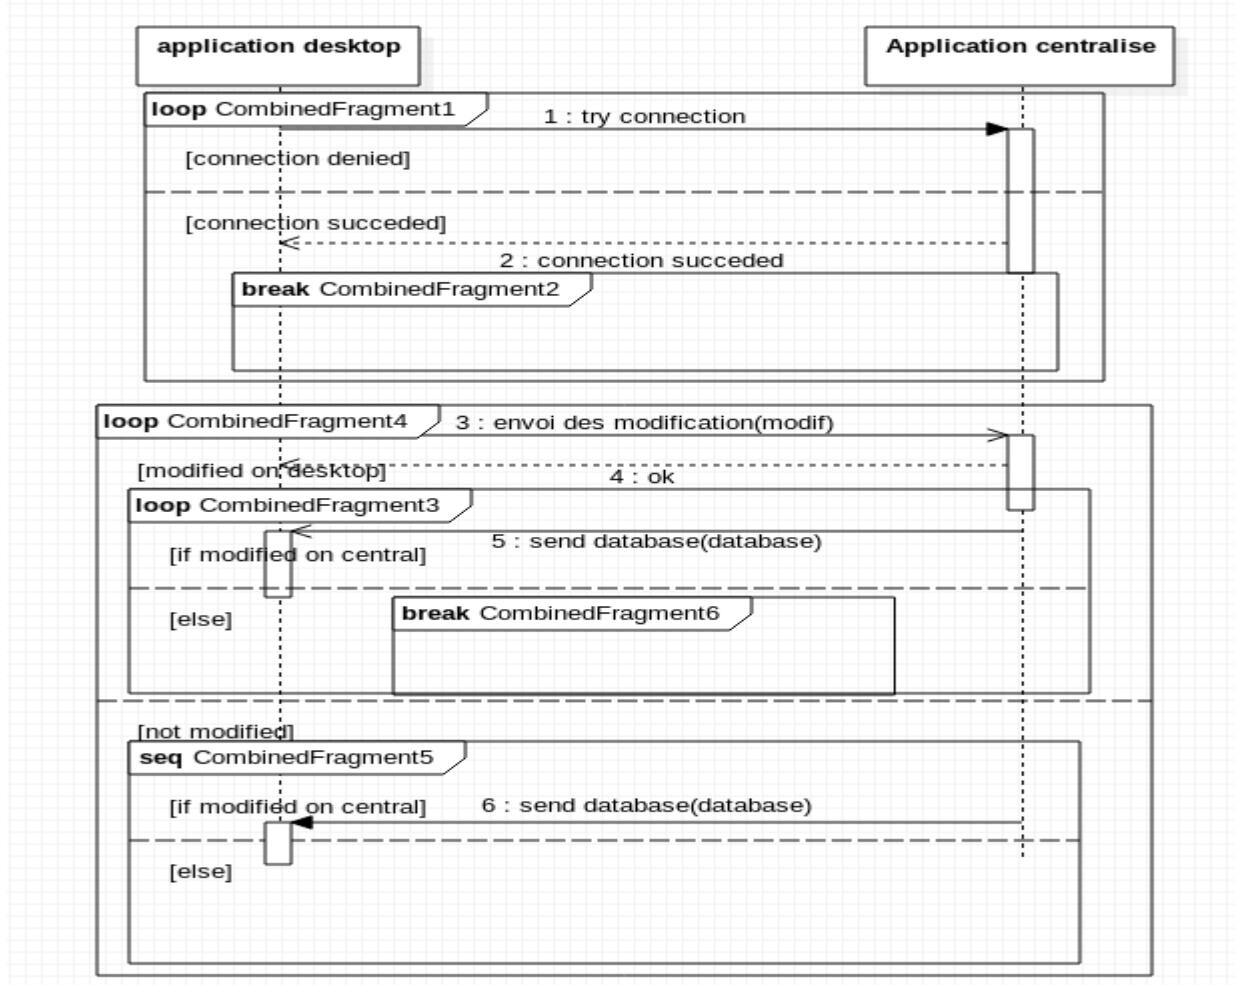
application desktop

Application centralise

loop CombinedFragment1

1 : try connection

[connection denied]

[connection succeded]

2 : connection succeded

break CombinedFragment2

loop CombinedFragment4

3 : envoi des modification(modif)

[modified on desktop]

4 : ok

loop CombinedFragment3

5 : send database(database)

[if modified on central]

[else]

break CombinedFragment6

[not modified]

seq CombinedFragment5

[if modified on central]

6 : send database(database)

[else]